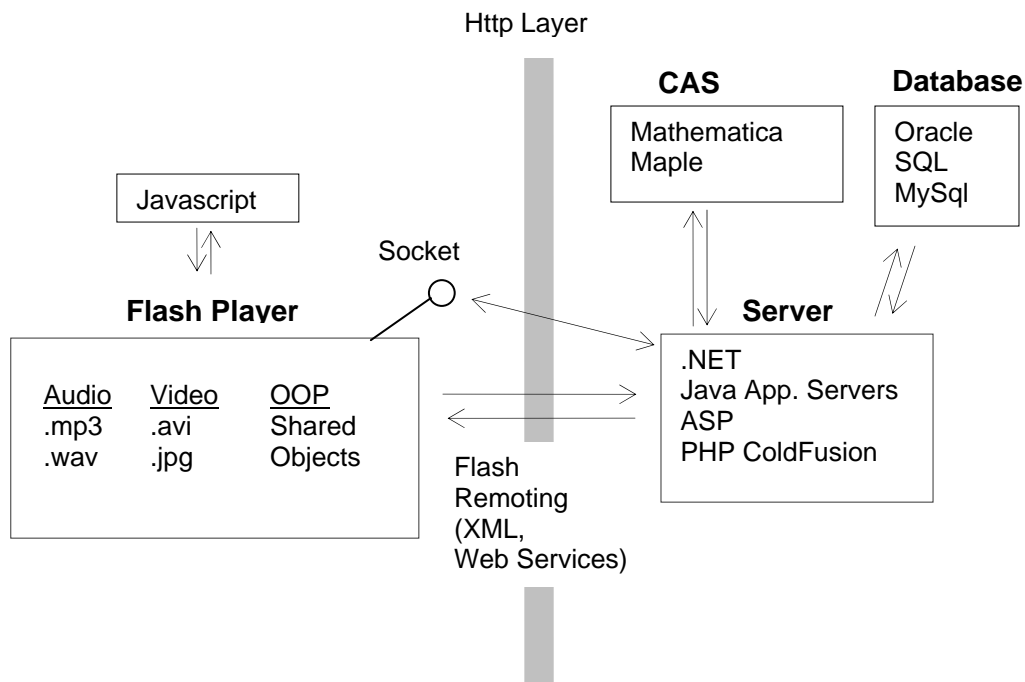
Http Layer

CAS

Mathematica
Maple

Database

Oracle
SQL
MySql

Javascript

Socket

Flash Player

Audio
.mp3
.wav

Video
.avi
.jpg

OOP
Shared
Objects

Server

.NET
Java App. Servers
ASP
PHP ColdFusion

Flash
Remoting
(XML,
Web Services)